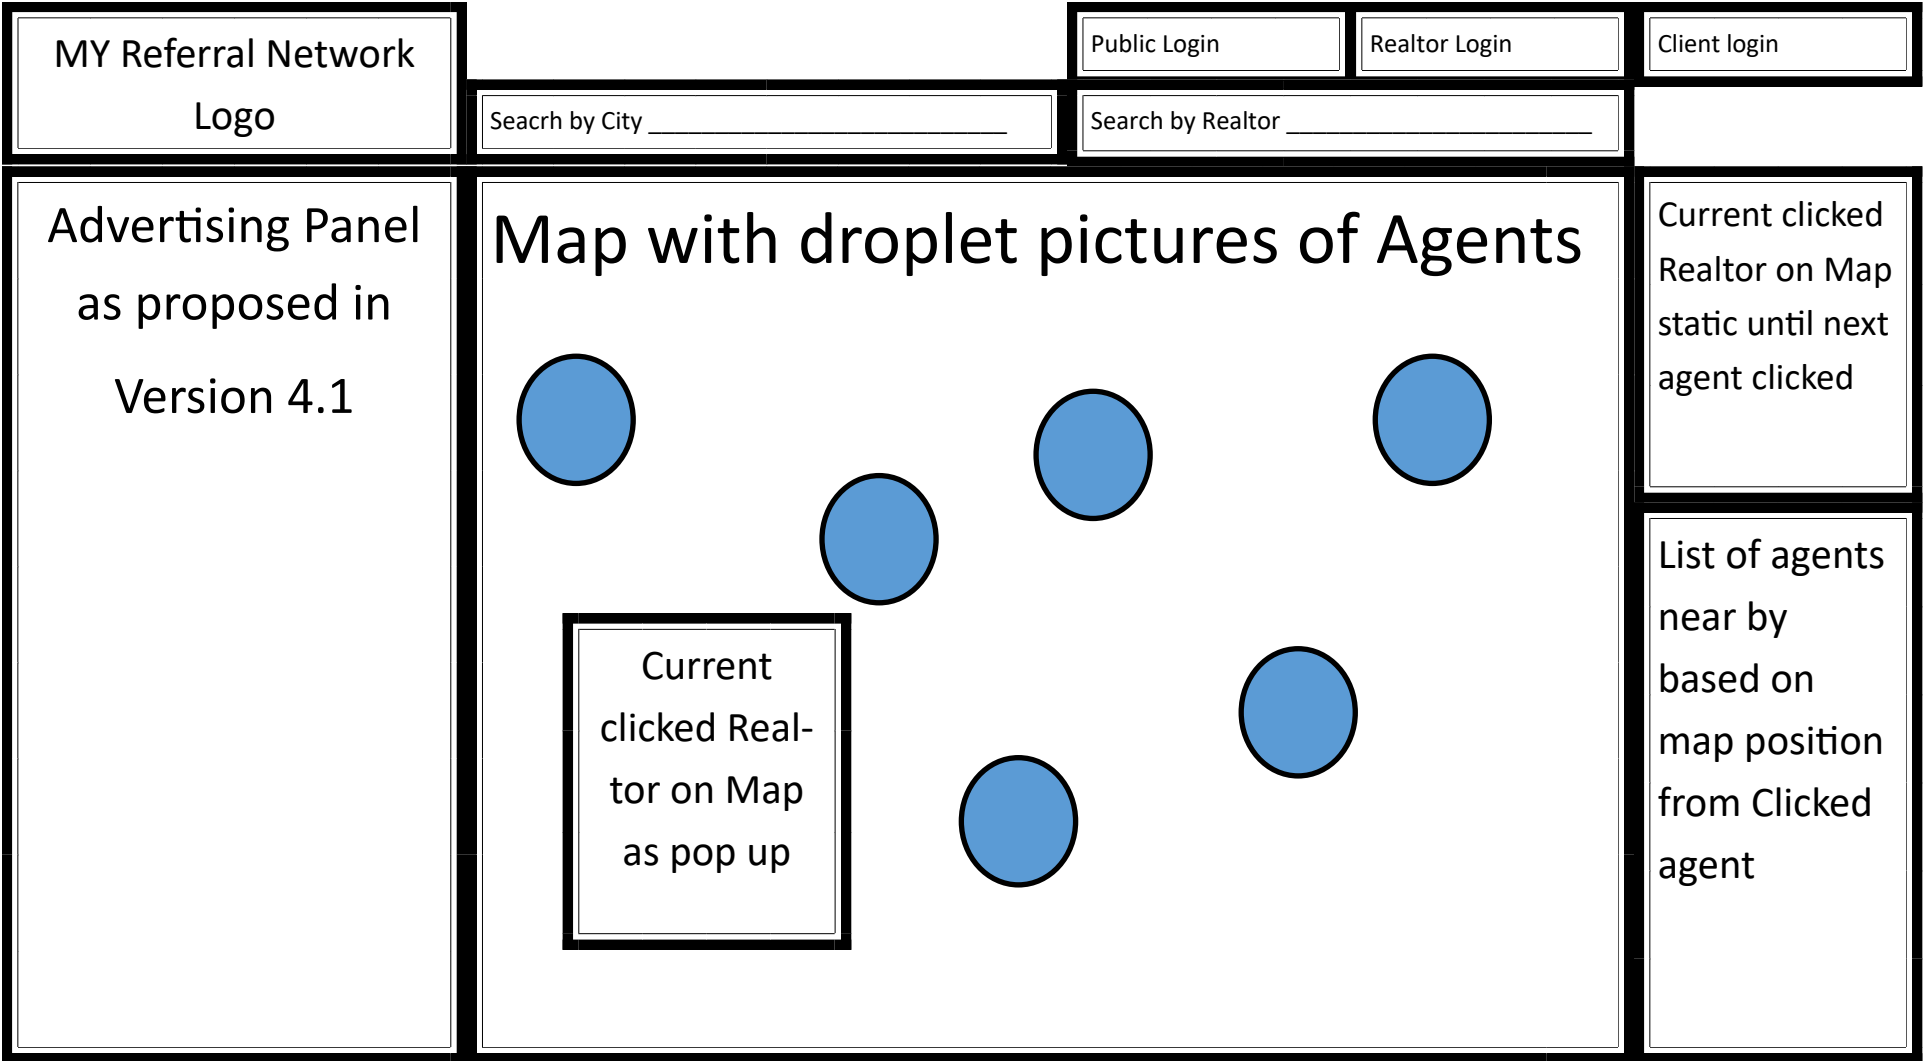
MY Referral Network Logo

Public Login

Realtor Login

Client login

Seacrh by City ___________________________

Search by Realtor ________________________

Advertising Panel as proposed in Version 4.1

Map with droplet pictures of Agents

Current clicked Realtor on Map as pop up

Current clicked Realtor on Map static until next agent clicked

List of agents near by based on map position from Clicked agent